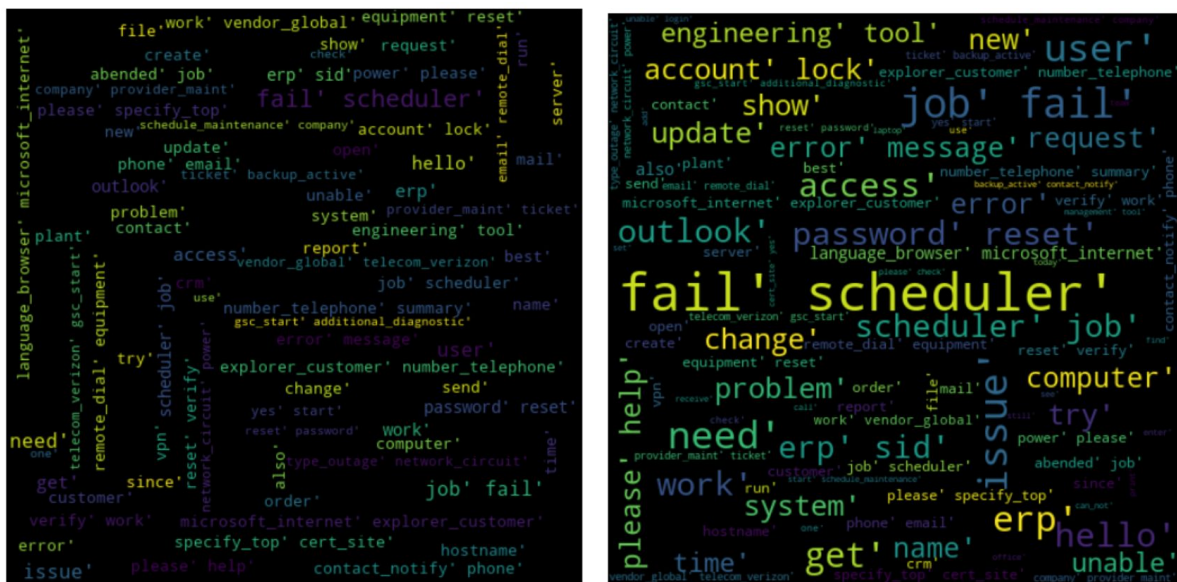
file' work' vendor_global' equipment' reset'
create' show' request'
abended' job' erp' sid' power' please'
company' provider_maint'
fail' scheduler'
please' specify_top'
new' schedule_maintenance' company' account' lock'
update' open'
phone' email' hello'
ticket' backup_active'
outlook' mail'
unable' erp'
problem' system' provider_maint' ticket'
contact' engineering' tool'
plant' report'
access' vendor_global' telecom_verizon' best'
crm' job' scheduler'
use' name'
number_telephone' summary'
gsc_start' additional_diagnostic'
error' message'
user'
try' explorer_customer' number_telephone'
change' send'
yes' start' password' reset'
work'
need' reset' password' computer'
one' also' type_outage' network_circuit' time'
get' since' order' job' fail'
customer'
verify' work' microsoft_internet' explorer_customer'
error' specify_top' cert_site' hostname'
issue' please' help' contact_notify' phone'
microsoft_internet' language_browser' gsc_start' telecom_verizon' remote_dial' equipment' vpn' scheduler' job' reset' verify' network_circuit' power' also' email' remote_dial' run' server'

unable' login' schedule_maintenance' company'
engineering' tool' new' user'
account' lock' explorer_customer' number_telephone'
job' fail'
contact' show' reset' password' laptop' yes' start' use'
update' request'
error' message'
also' plant' best' number_telephone' summary'
send' email' remote_dial' access' backup_active' contact_notify'
microsoft_internet' explorer_customer' error' verify' work'
management' tool'
outlook' password' reset'
server' language_browser' microsoft_internet'
please' check' today'
fail' scheduler'
telecom_verizon' gsc_start'
open' change' scheduler' job'
create' remote_dial' equipment' reset' verify' find'
equipment' reset'
problem' order' mail' computer'
receive' call' report' file' try'
check' work' vendor_global'
need' erp' sid' power' please'
provider_maint' ticket' job' scheduler' abended' job'
work' run' customer' since'
start' schedule_maintenance'
system' please' specify_top'
erp' hello'
help' hostname' one' phone' email'
please' issue'
time' get' name' crm'
unable'
vendor_global' telecom_verizon' specify_top' cert_site' office' company' provider_maint'
type_outage' network_circuit' power' cert_site' vpn' contact_notify' phone' can_not' enter' still'